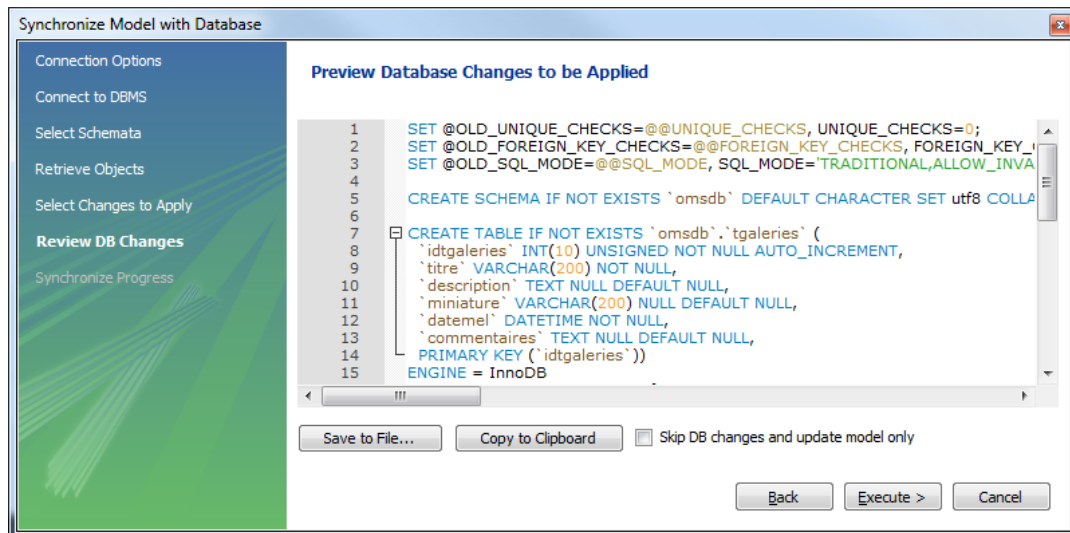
Synchronize Model with Database

Connection Options
Connect to DBMS
Select Schemata
Retrieve Objects
Select Changes to Apply
Review DB Changes
Synchronize Progress

Preview Database Changes to be Applied

1 SET @OLD_UNIQUE_CHECKS=@@UNIQUE_CHECKS, UNIQUE_CHECKS=0;
2 SET @OLD_FOREIGN_KEY_CHECKS=@@FOREIGN_KEY_CHECKS, FOREIGN_KEY_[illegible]
3 SET @OLD_SQL_MODE=@@SQL_MODE, SQL_MODE='TRADITIONAL,ALLOW_INVA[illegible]
4
5 CREATE SCHEMA IF NOT EXISTS `omsdb` DEFAULT CHARACTER SET utf8 COLLA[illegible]
6
7 CREATE TABLE IF NOT EXISTS `omsdb`.`tgaleries` (
8 `idtgaleries` INT(10) UNSIGNED NOT NULL AUTO_INCREMENT,
9 `titre` VARCHAR(200) NOT NULL,
10 `description` TEXT NULL DEFAULT NULL,
11 `miniature` VARCHAR(200) NULL DEFAULT NULL,
12 `datemel` DATETIME NOT NULL,
13 `commentaires` TEXT NULL DEFAULT NULL,
14 PRIMARY KEY (`idtgaleries`))
15 ENGINE = InnoDB

Save to File... Copy to Clipboard Skip DB changes and update model only

Back Execute > Cancel